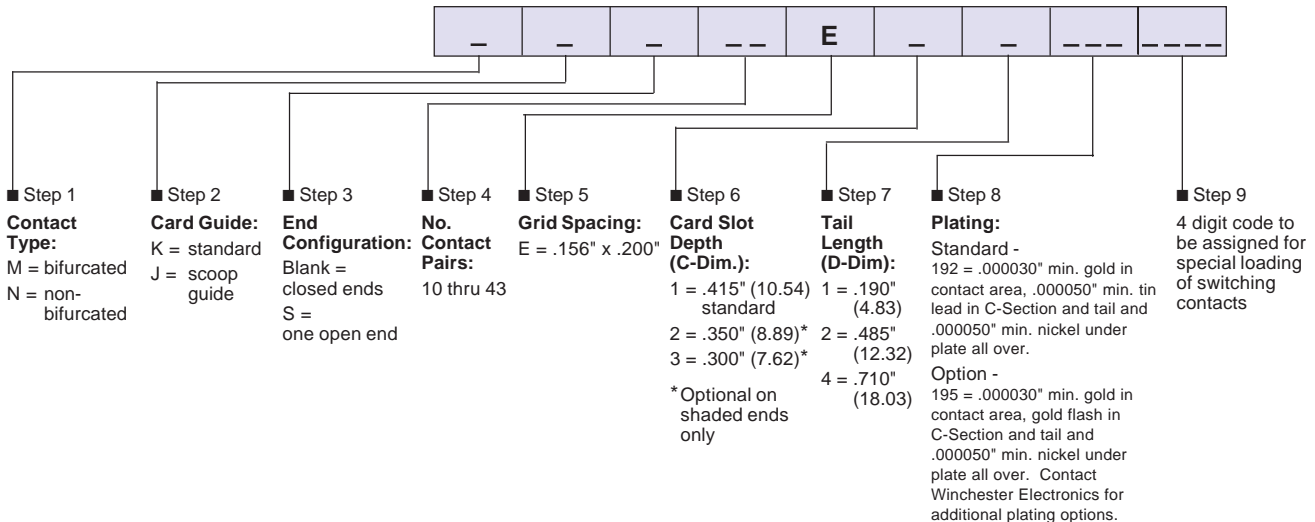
| _ | _ | _ | _ _ | E | _ | _ | _ _ _ | _ _ _ _ |
|---|---|---|---|---|---|---|---|---|

■ Step 1
**Contact Type:**
M = bifurcated
N = non-bifurcated

■ Step 2
**Card Guide:**
K = standard
J = scoop guide

■ Step 3
**End Configuration:**
Blank = closed ends
S = one open end

■ Step 4
**No. Contact Pairs:**
10 thru 43

■ Step 5
**Grid Spacing:**
E = .156" x .200"

■ Step 6
**Card Slot Depth (C-Dim.):**
1 = .415" (10.54) standard
2 = .350" (8.89)*
3 = .300" (7.62)*
*Optional on shaded ends only

■ Step 7
**Tail Length (D-Dim):**
1 = .190" (4.83)
2 = .485" (12.32)
4 = .710" (18.03)

■ Step 8
**Plating:**
Standard -
192 = .000030" min. gold in contact area, .000050" min. tin lead in C-Section and tail and .000050" min. nickel under plate all over.
Option -
195 = .000030" min. gold in contact area, gold flash in C-Section and tail and .000050" min. nickel under plate all over. Contact Winchester Electronics for additional plating options.

■ Step 9
4 digit code to be assigned for special loading of switching contacts